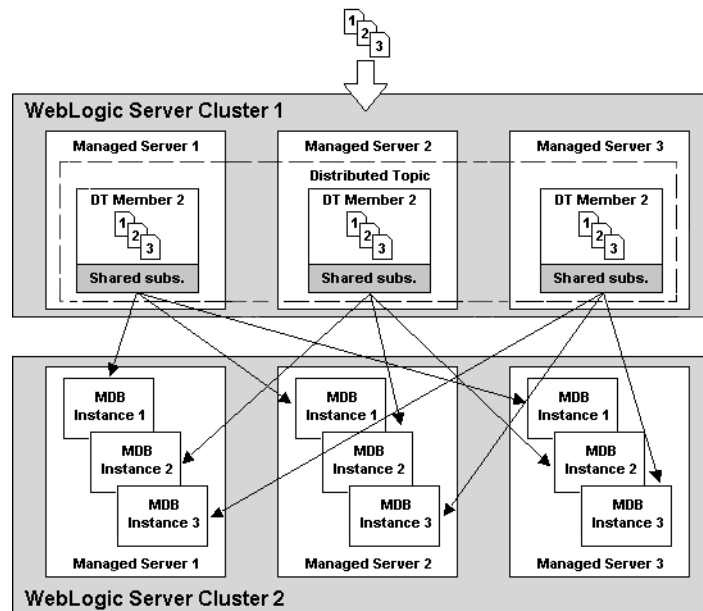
1
2
3

WebLogic Server Cluster 1

Managed Server 1

DT Member 2

1
2
3

Shared subs.

Managed Server 2

Distributed Topic

DT Member 2

1
2
3

Shared subs.

Managed Server 3

DT Member 2

1
2
3

Shared subs.

MDB Instance 1

MDB Instance 2

MDB Instance 3

Managed Server 1

MDB Instance 1

MDB Instance 2

MDB Instance 3

Managed Server 2

MDB Instance 1

MDB Instance 2

MDB Instance 3

Managed Server 3

WebLogic Server Cluster 2